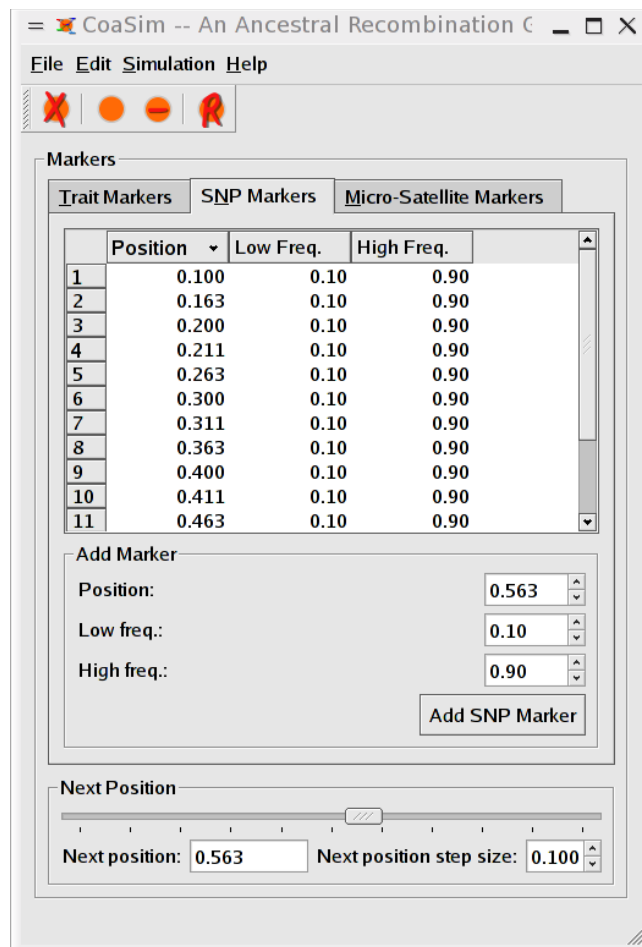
CoaSim -- An Ancestral Recombination G

File Edit Simulation Help

Markers

Trait Markers | SNP Markers | Micro-Satellite Markers

| | Position | Low Freq. | High Freq. |
|---|---|---|---|
| 1 | 0.100 | 0.10 | 0.90 |
| 2 | 0.163 | 0.10 | 0.90 |
| 3 | 0.200 | 0.10 | 0.90 |
| 4 | 0.211 | 0.10 | 0.90 |
| 5 | 0.263 | 0.10 | 0.90 |
| 6 | 0.300 | 0.10 | 0.90 |
| 7 | 0.311 | 0.10 | 0.90 |
| 8 | 0.363 | 0.10 | 0.90 |
| 9 | 0.400 | 0.10 | 0.90 |
| 10 | 0.411 | 0.10 | 0.90 |
| 11 | 0.463 | 0.10 | 0.90 |

Add Marker

Position: 0.563

Low freq.: 0.10

High freq.: 0.90

Add SNP Marker

Next Position

Next position: 0.563 Next position step size: 0.100